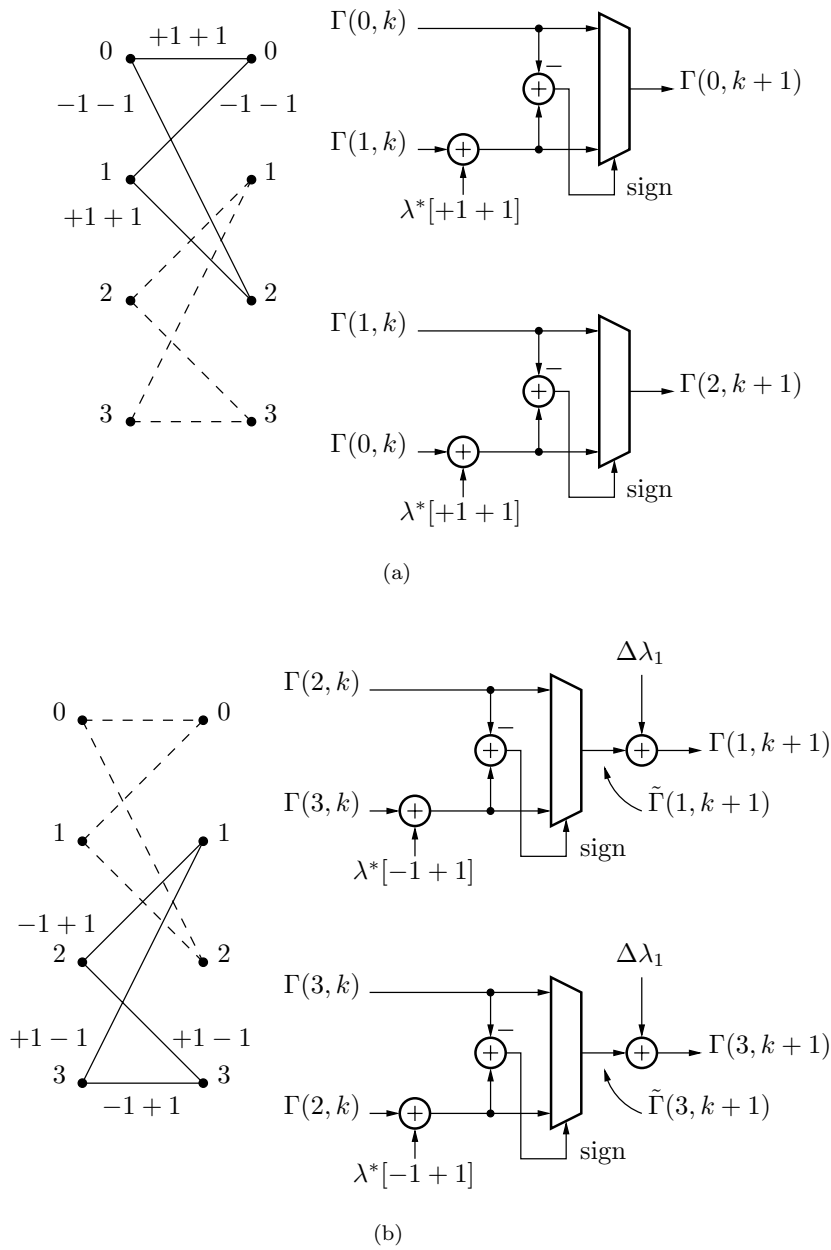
0 $+1+1$ 0
$-1-1$ $-1-1$
1 1
$+1+1$
2 2
3 3

$\Gamma(0,k)$
$-$
$+$
$\Gamma(0,k+1)$
$\Gamma(1,k)$
$+$
sign
$\lambda^*[+1+1]$

$\Gamma(1,k)$
$-$
$+$
$\Gamma(2,k+1)$
$\Gamma(0,k)$
$+$
sign
$\lambda^*[+1+1]$

(a)

0 0
1 1
$-1+1$
2 2
$+1-1$ $+1-1$
3 3
$-1+1$

$\Delta\lambda_1$
$\Gamma(2,k)$
$-$
$+$
$+$
$\Gamma(1,k+1)$
$\Gamma(3,k)$
$+$
$\tilde{\Gamma}(1,k+1)$
sign
$\lambda^*[-1+1]$

$\Delta\lambda_1$
$\Gamma(3,k)$
$-$
$+$
$+$
$\Gamma(3,k+1)$
$\Gamma(2,k)$
$+$
$\tilde{\Gamma}(3,k+1)$
sign
$\lambda^*[-1+1]$

(b)